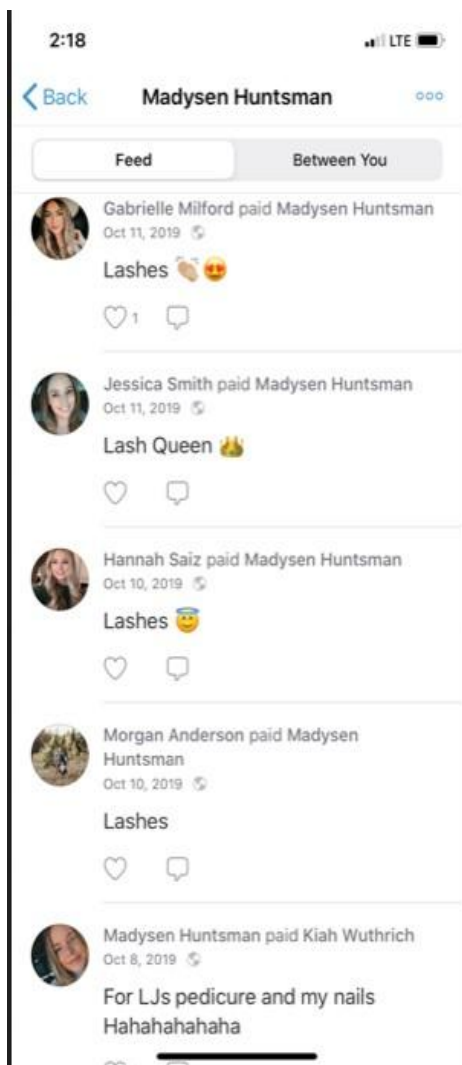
2:18

LTE

Back

Madysen Huntsman

Feed

Between You

Gabrielle Milford paid Madysen Huntsman
Oct 11, 2019

Lashes 👏😍

1

Jessica Smith paid Madysen Huntsman
Oct 11, 2019

Lash Queen 👑

Hannah Saiz paid Madysen Huntsman
Oct 10, 2019

Lashes 😇

Morgan Anderson paid Madysen Huntsman
Oct 10, 2019

Lashes

Madysen Huntsman paid Kiah Wuthrich
Oct 8, 2019

For LJs pedicure and my nails Hahahahahaha